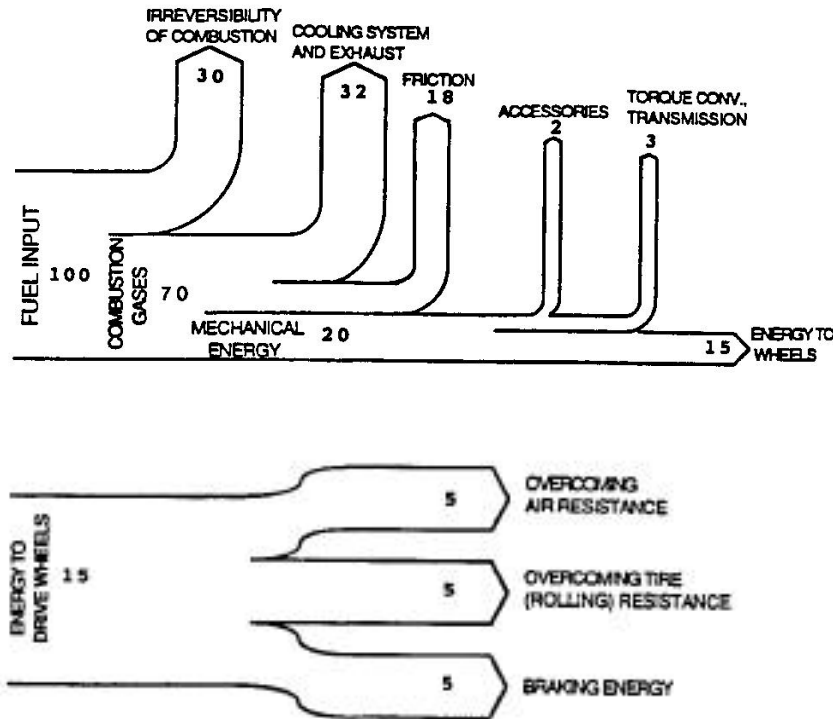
IRREVERSIBILITY OF COMBUSTION
30
COOLING SYSTEM AND EXHAUST
32
FRICTION
18
ACCESSORIES
2
TORQUE CONV., TRANSMISSION
3

FUEL INPUT
100
COMBUSTION GASES
70
MECHANICAL ENERGY
20
15
ENERGY TO WHEELS

ENERGY TO DRIVE WHEELS
15
5
OVERCOMING AIR RESISTANCE
5
OVERCOMING TIRE (ROLLING) RESISTANCE
5
BRAKING ENERGY